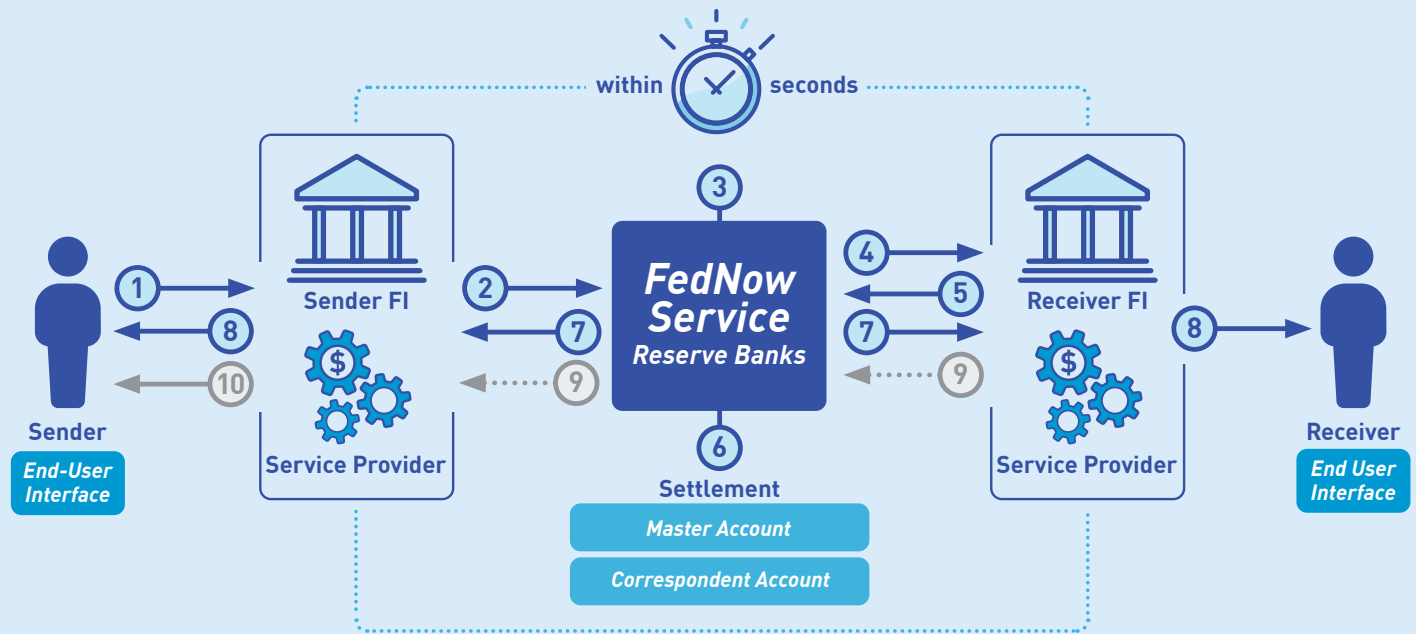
within seconds

Sender
End-User Interface

1
8
10

Sender FI
$
Service Provider

2
7
9

3
FedNow Service
Reserve Banks
6
Settlement
Master Account
Correspondent Account

4
5
7
9

Receiver FI
$
Service Provider

8

Receiver
End User Interface